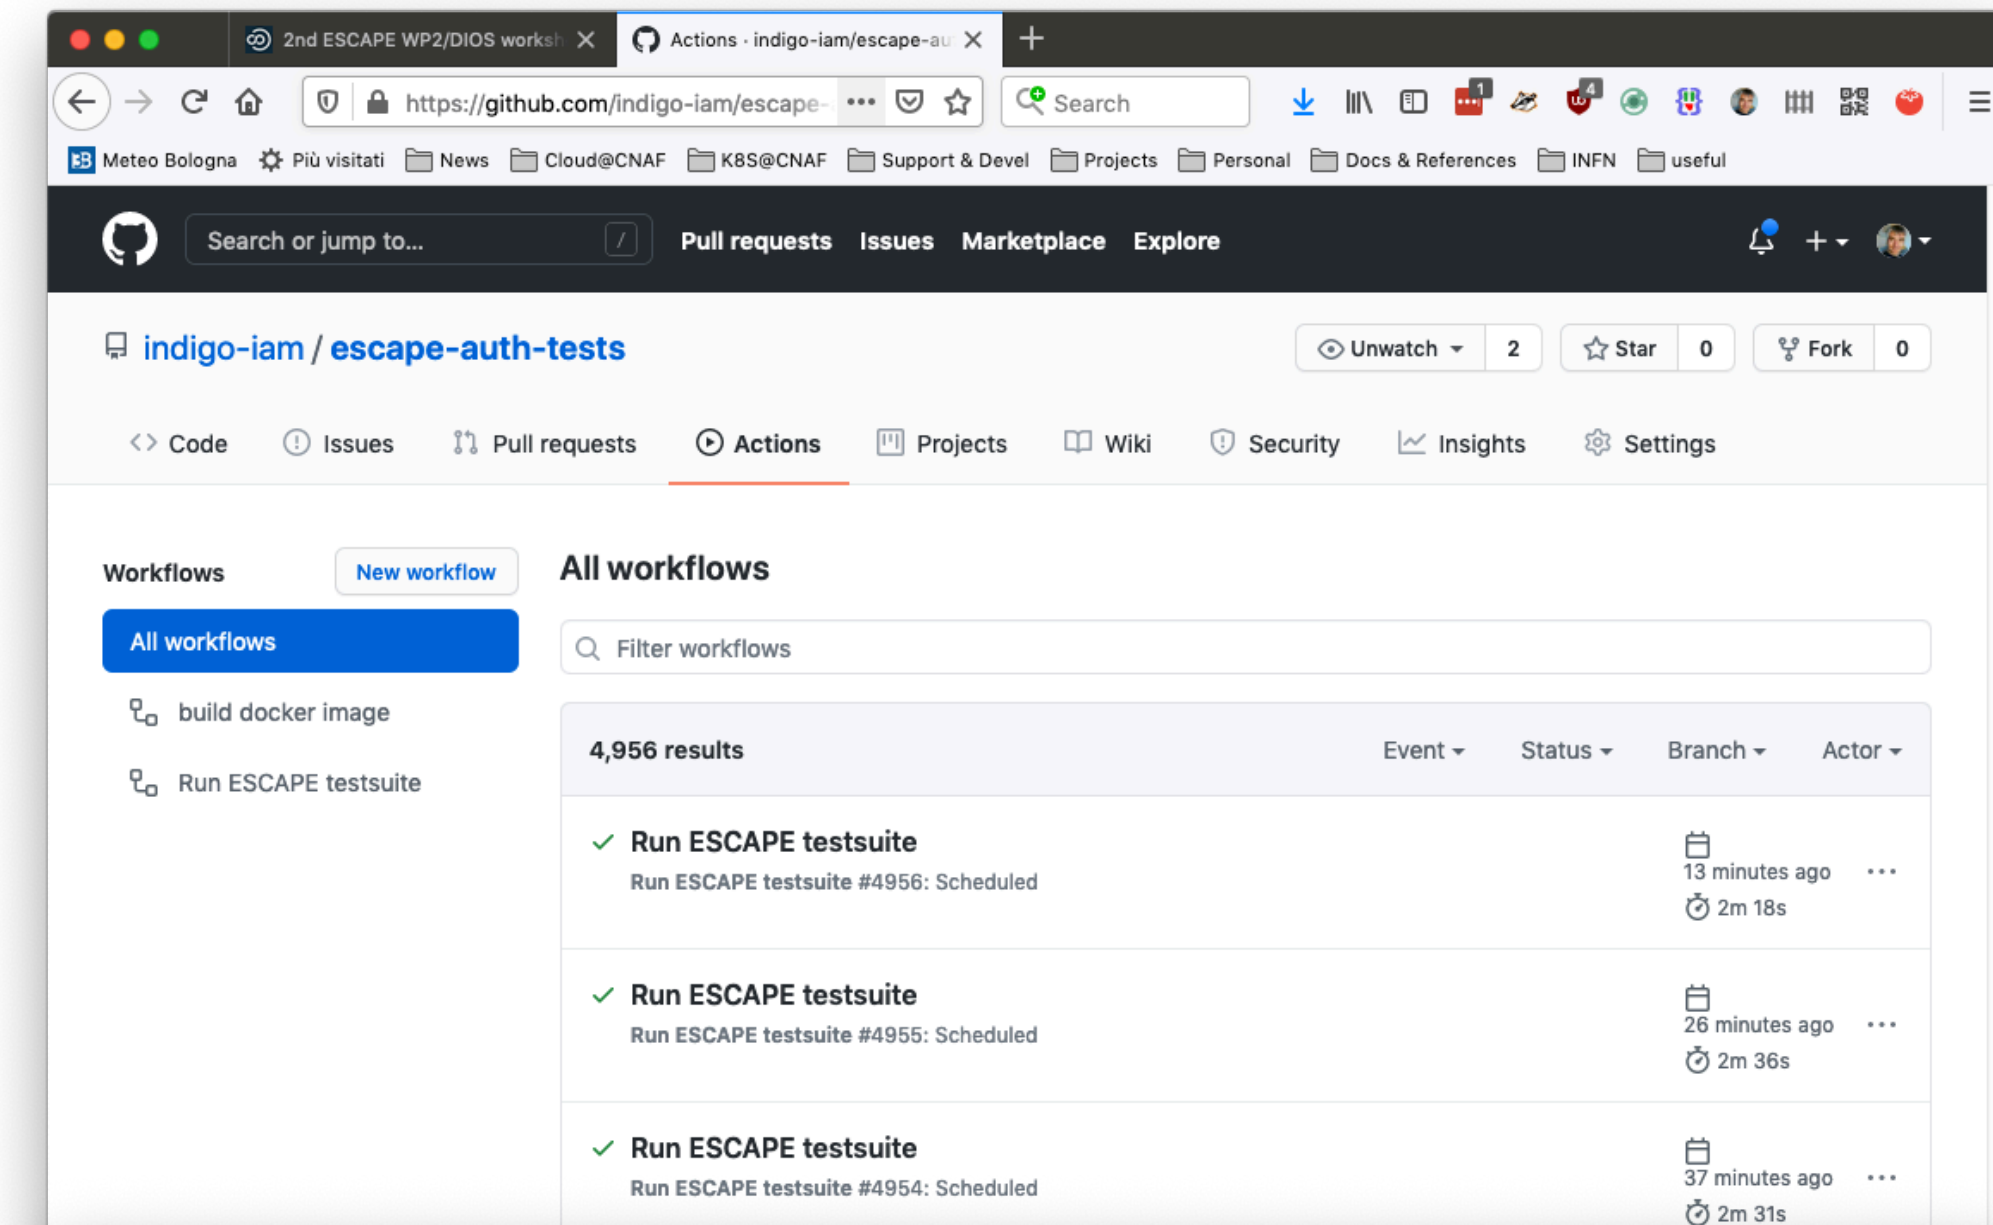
2nd ESCAPE WP2/DIOS worksh ×
Actions · indigo-iam/escape-au ×
+

https://github.com/indigo-iam/escape-
Search

Meteo Bologna
Più visitati
News
Cloud@CNAF
K8S@CNAF
Support & Devel
Projects
Personal
Docs & References
INFN
useful

Search or jump to...
/
Pull requests
Issues
Marketplace
Explore

indigo-iam / escape-auth-tests
Unwatch 2
Star 0
Fork 0

Code
Issues
Pull requests
Actions
Projects
Wiki
Security
Insights
Settings

Workflows
New workflow
All workflows
build docker image
Run ESCAPE testsuite

All workflows
Filter workflows

4,956 results
Event
Status
Branch
Actor

Run ESCAPE testsuite
Run ESCAPE testsuite #4956: Scheduled
13 minutes ago
2m 18s

Run ESCAPE testsuite
Run ESCAPE testsuite #4955: Scheduled
26 minutes ago
2m 36s

Run ESCAPE testsuite
Run ESCAPE testsuite #4954: Scheduled
37 minutes ago
2m 31s